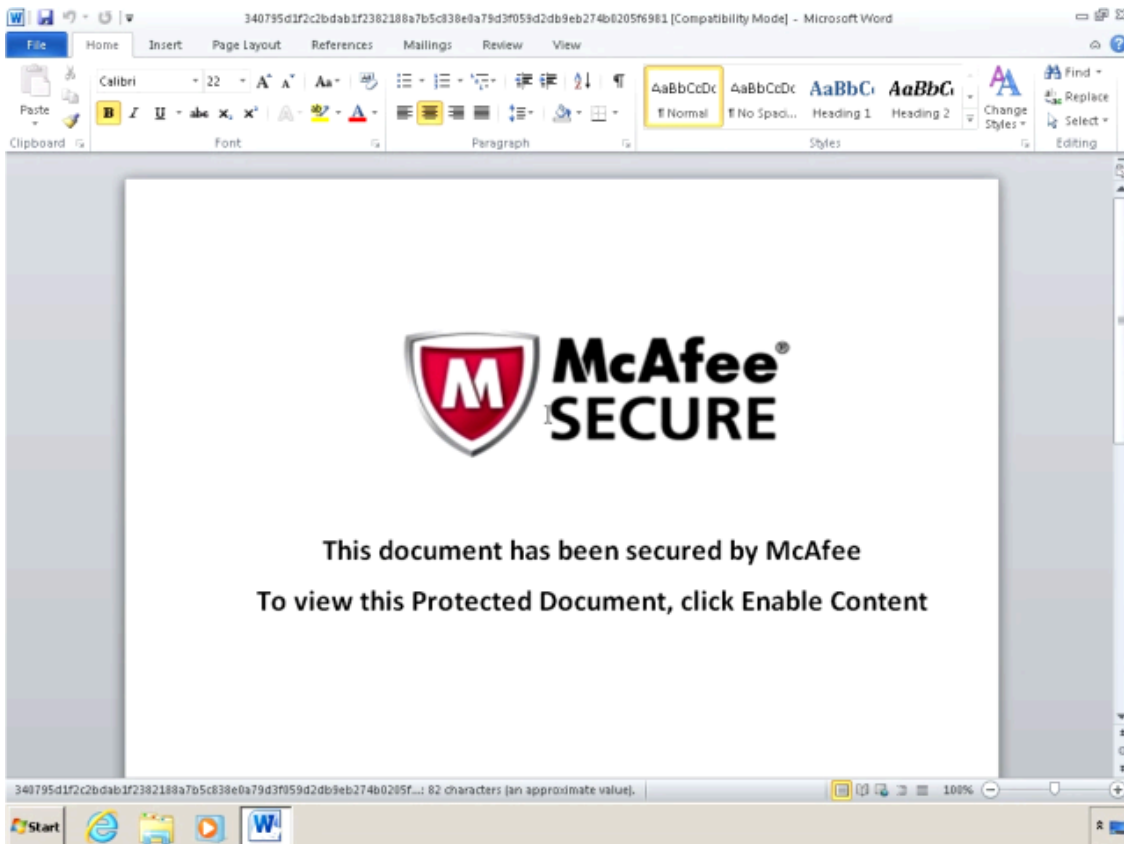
340795d1f2c2bdab1f2382188a7b5c838e0a79d3f059d2db9eb274b0205f6981 [Compatibility Mode] - Microsoft Word

File Home Insert Page Layout References Mailings Review View

Calibri 22 A A Aa

B I U abe $x_2$ $x^2$ A

Paste

Clipboard Font Paragraph

AaBbCcDc ¶Normal
AaBbCcDc ¶No Spaci...
AaBbC Heading 1
AaBbC Heading 2
Change Styles
Styles

Find
Replace
Select
Editing

McAfee®
SECURE

This document has been secured by McAfee

To view this Protected Document, click Enable Content

340795d1f2c2bdab1f2382188a7b5c838e0a79d3f059d2db9eb274b0205f...: 82 characters (an approximate value).

100%

Start